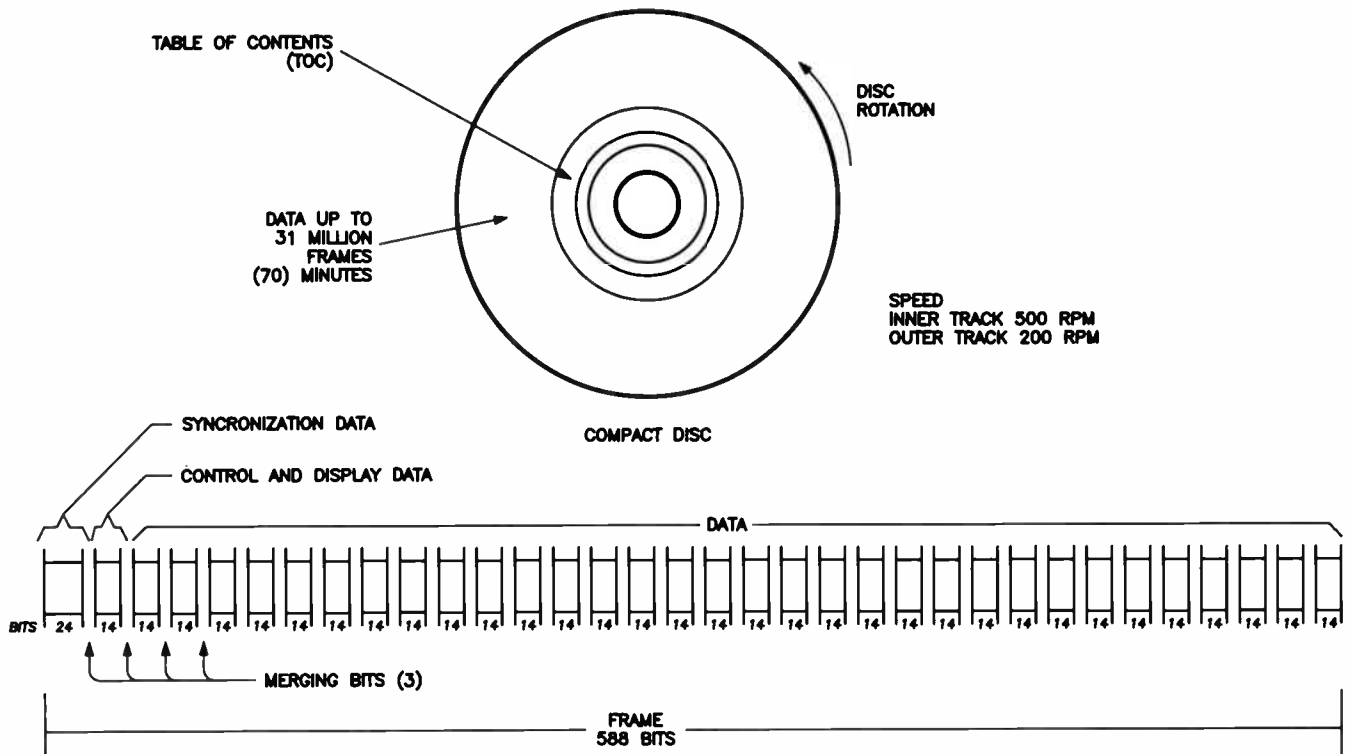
TABLE OF CONTENTS (TOC)

DISC ROTATION

DATA UP TO 31 MILLION FRAMES (70) MINUTES

SPEED
INNER TRACK 500 RPM
OUTER TRACK 200 RPM

SYNCRONIZATION DATA

COMPACT DISC

CONTROL AND DISPLAY DATA

DATA

BITS 24 14 14 14 14 14 14 14 14 14 14 14 14 14 14 14 14 14 14 14 14 14 14 14 14 14 14 14 14 14 14 14 14 14 14

MERGING BITS (3)

FRAME
588 BITS